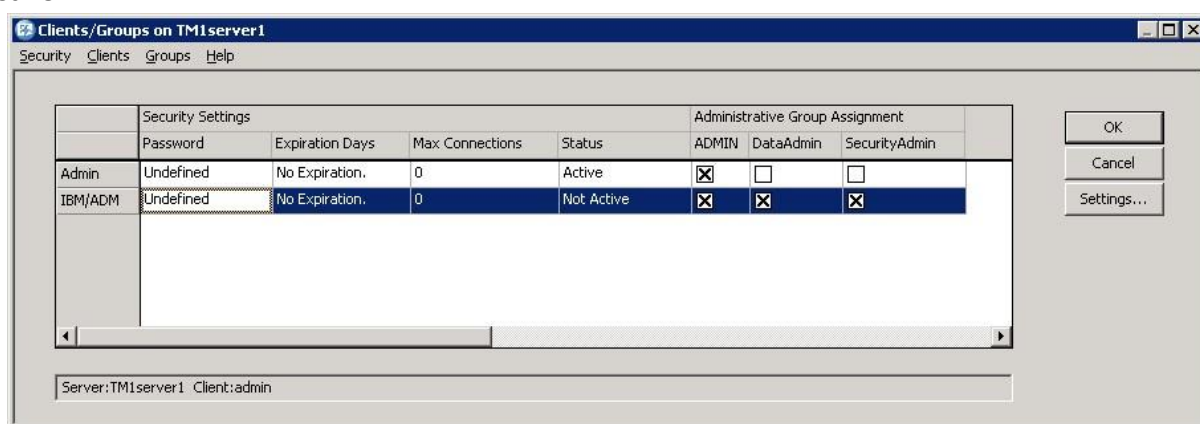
Clients/Groups on TM1server1

Security Clients Groups Help

| | Security Settings | | | | Administrative Group Assignment | | |
|---|---|---|---|---|---|---|---|
| | Password | Expiration Days | Max Connections | Status | ADMIN | DataAdmin | SecurityAdmin |
| Admin | Undefined | No Expiration. | 0 | Active | ☒ | ☐ | ☐ |
| IBM/ADM | Undefined | No Expiration. | 0 | Not Active | ☒ | ☒ | ☒ |

OK
Cancel
Settings...

Server:TM1server1 Client:admin